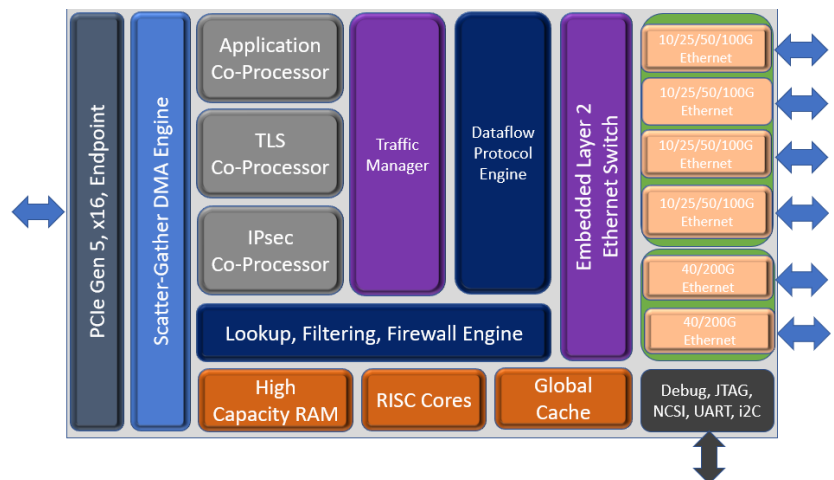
PCIe Gen 5, x16, Endpoint

Scatter-Gather DMA Engine

Application Co-Processor

TLS Co-Processor

IPsec Co-Processor

Traffic Manager

Dataflow Protocol Engine

Embedded Layer 2 Ethernet Switch

10/25/50/100G Ethernet

10/25/50/100G Ethernet

10/25/50/100G Ethernet

10/25/50/100G Ethernet

40/200G Ethernet

40/200G Ethernet

Lookup, Filtering, Firewall Engine

High Capacity RAM

RISC Cores

Global Cache

Debug, JTAG, NCSI, UART, i2C